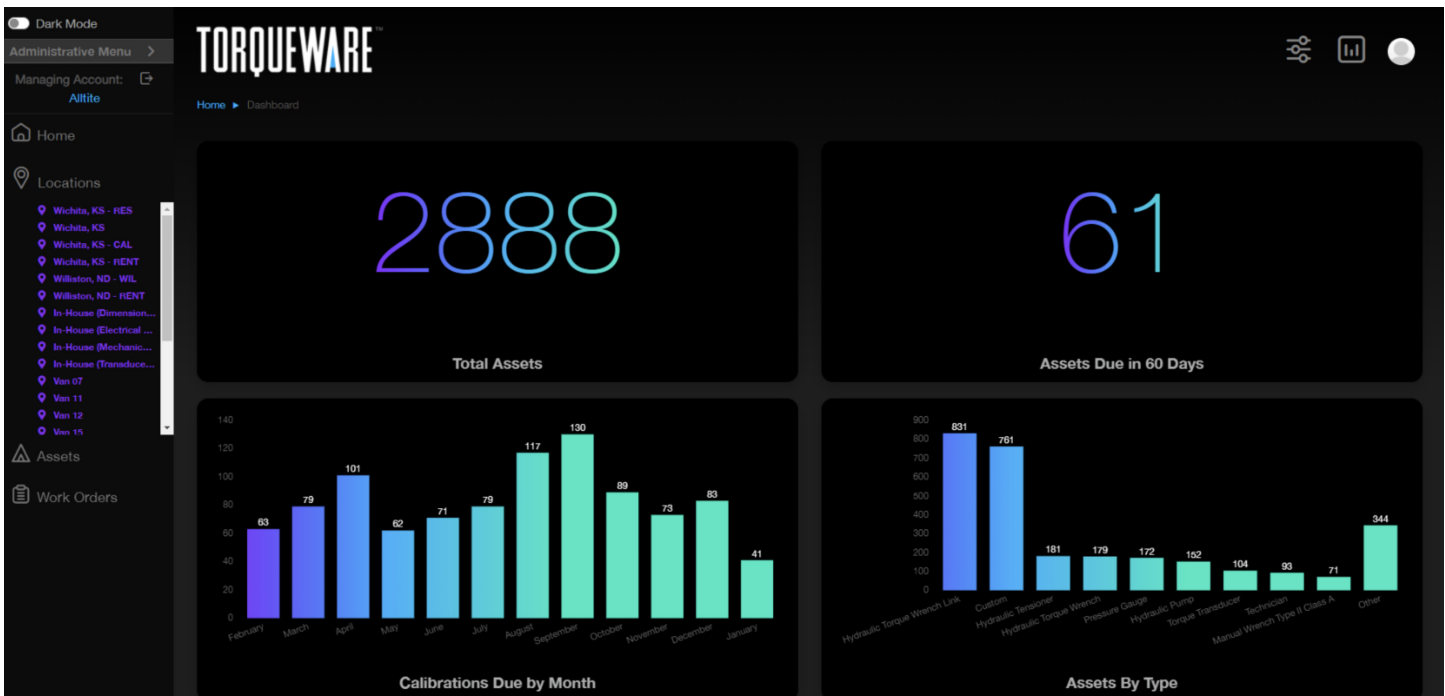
Dark Mode

Administrative Menu >

Managing Account:
Alltite

Home

Locations

Wichita, KS - RES
Wichita, KS
Wichita, KS - CAL
Wichita, KS - RENT
Williston, ND - WIL
Williston, ND - RENT
In-House (Dimension...
In-House (Electrical ...
In-House (Mechanic...
In-House (Transduce...
Van 07
Van 11
Van 12
Van 15

Assets

Work Orders

TORQUEWARE™

Home ▸ Dashboard

2888

Total Assets

61

Assets Due in 60 Days

140
120
100
80
60
40
20
0

63 79 101 62 71 79 117 130 89 73 83 41

February March April May June July August September October November December January

Calibrations Due by Month

900
800
700
600
500
400
300
200
100
0

831 761 181 179 172 152 104 93 71 344

Hydraulic Torque Wrench Link Custom Hydraulic Tensioner Hydraulic Torque Wrench Pressure Gauge Hydraulic Pump Torque Transducer Technician Manual Wrench Type II Class A Other

Assets By Type